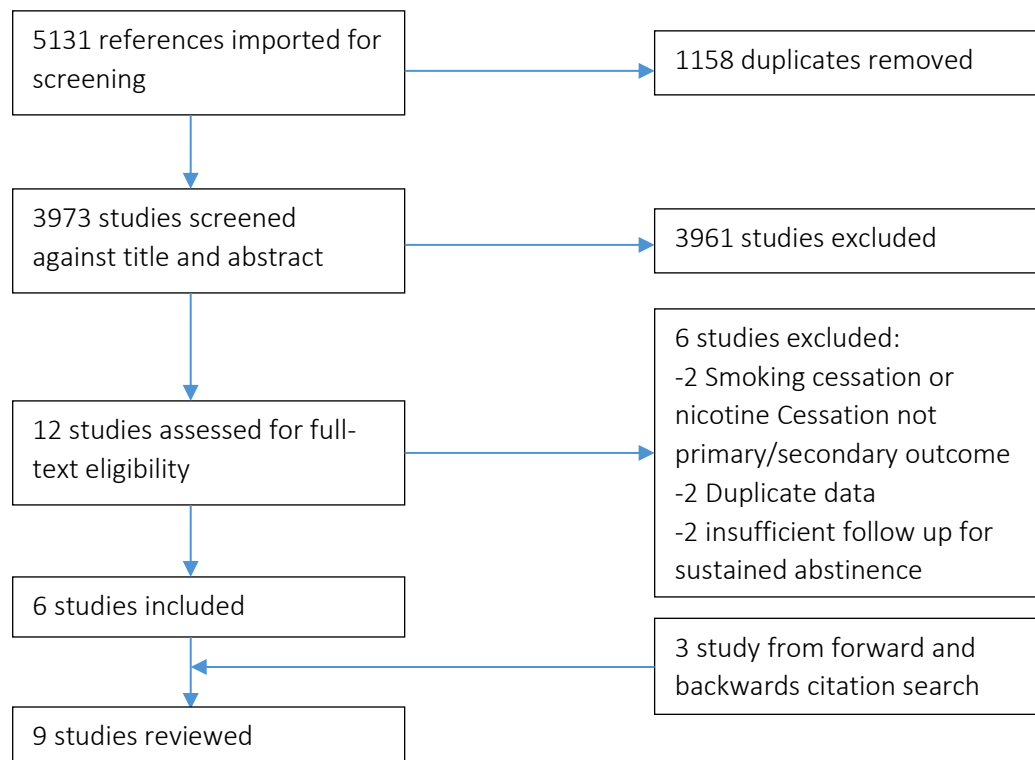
5131 references imported for screening

1158 duplicates removed

3973 studies screened against title and abstract

3961 studies excluded

6 studies excluded:
-2 Smoking cessation or nicotine Cessation not primary/secondary outcome
-2 Duplicate data
-2 insufficient follow up for sustained abstinence

12 studies assessed for full-text eligibility

6 studies included

3 study from forward and backwards citation search

9 studies reviewed